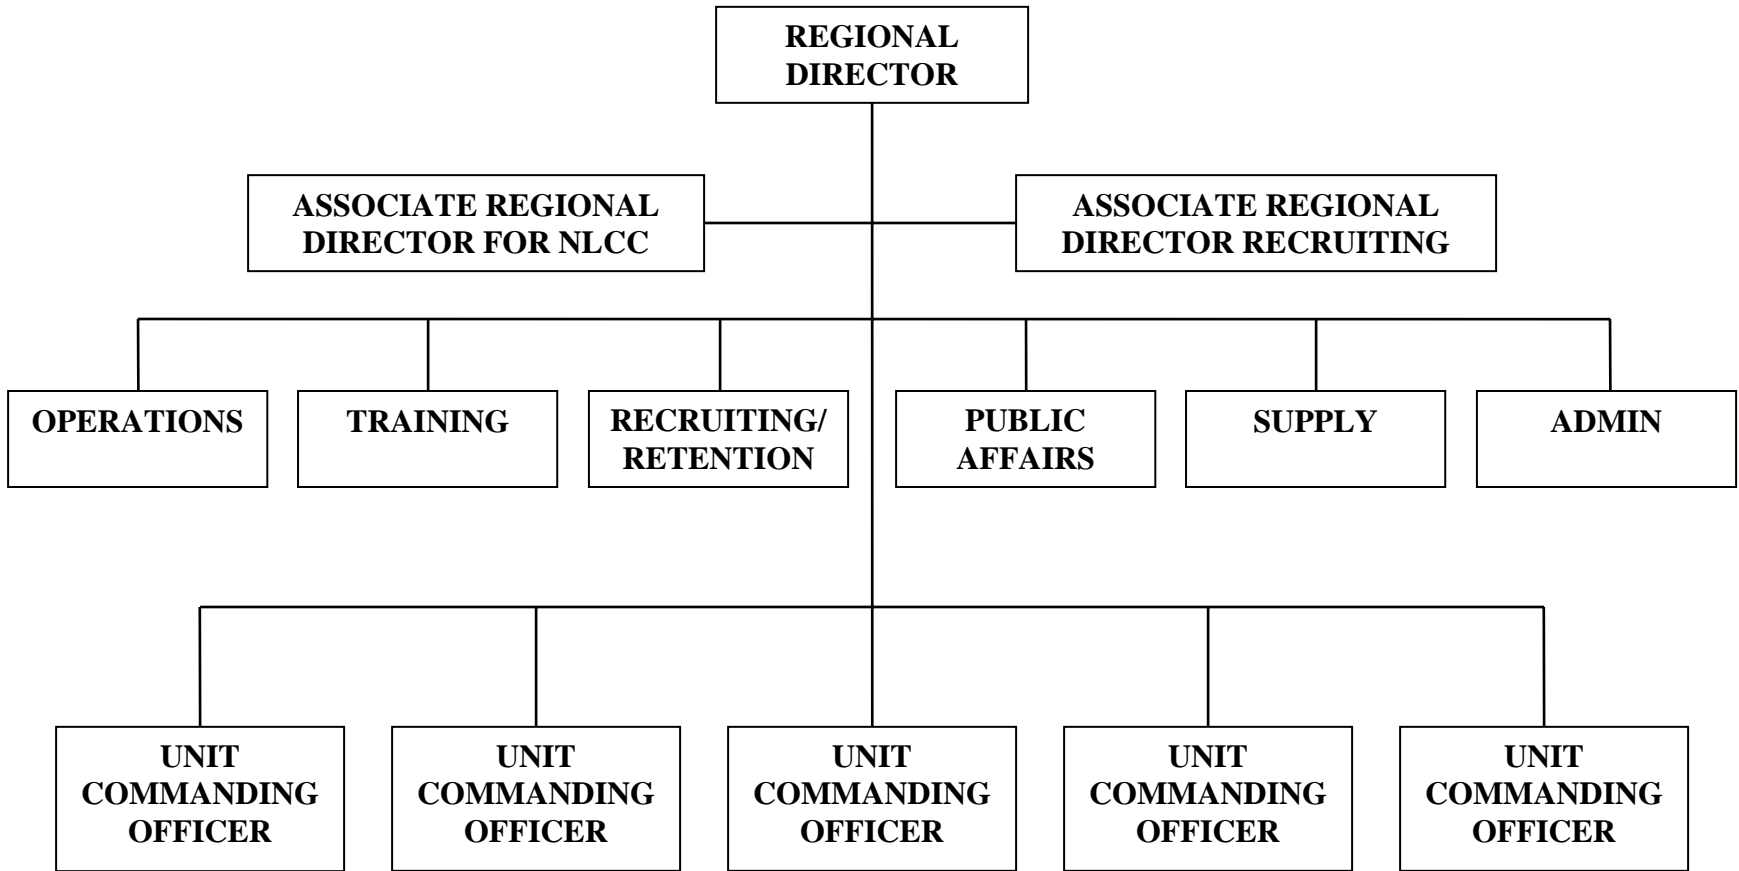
REGIONAL DIRECTOR

ASSOCIATE REGIONAL DIRECTOR FOR NLCC

ASSOCIATE REGIONAL DIRECTOR RECRUITING

OPERATIONS

TRAINING

RECRUITING/ RETENTION

PUBLIC AFFAIRS

SUPPLY

ADMIN

UNIT COMMANDING OFFICER

UNIT COMMANDING OFFICER

UNIT COMMANDING OFFICER

UNIT COMMANDING OFFICER

UNIT COMMANDING OFFICER